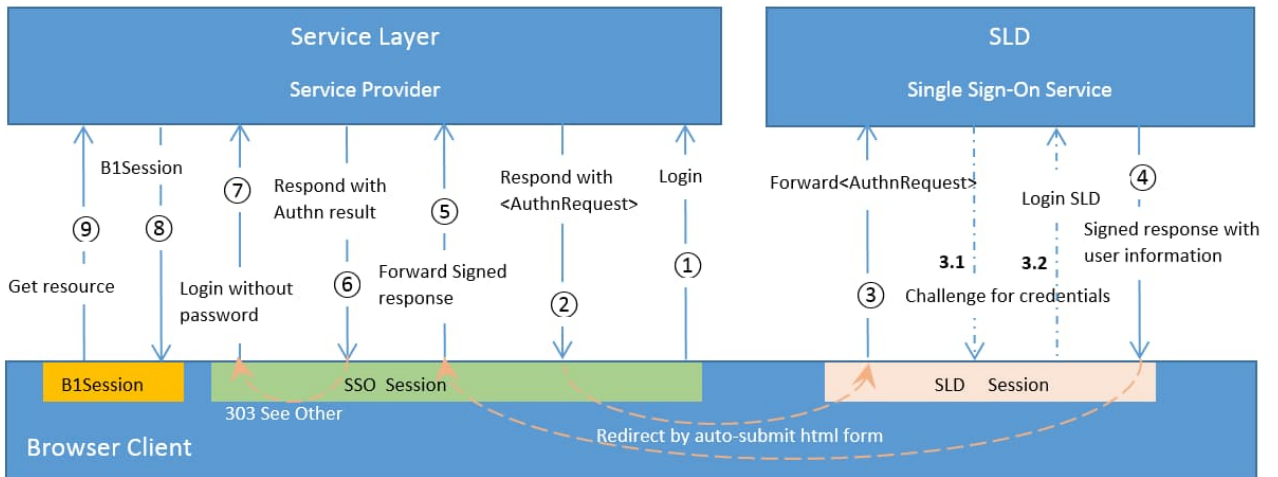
Service Layer

Service Provider

SLD

Single Sign-On Service

B1Session

⑨

Get resource

⑧

⑦

Login without password

Respond with Authn result

⑥

⑤

Forward Signed response

Respond with <AuthnRequest>

②

Login

①

Forward<AuthnRequest>

③

3.1

Login SLD

3.2

Challenge for credentials

④

Signed response with user information

B1Session

SSO Session

303 See Other

SLD Session

Redirect by auto-submit html form

Browser Client